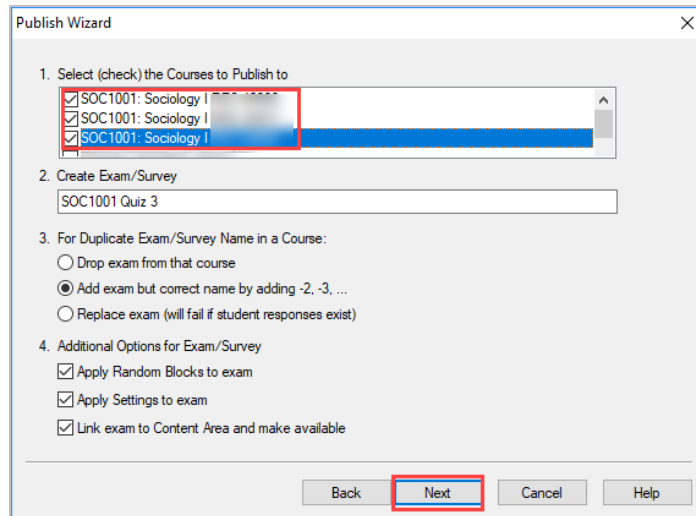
Publish Wizard

1. Select (check) the Courses to Publish to

SOC1001: Sociology I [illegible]
SOC1001: Sociology I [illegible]
SOC1001: Sociology I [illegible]

2. Create Exam/Survey

SOC1001 Quiz 3

3. For Duplicate Exam/Survey Name in a Course:

Drop exam from that course
Add exam but correct name by adding -2, -3, ...
Replace exam (will fail if student responses exist)

4. Additional Options for Exam/Survey

Apply Random Blocks to exam
Apply Settings to exam
Link exam to Content Area and make available

Back | Next | Cancel | Help